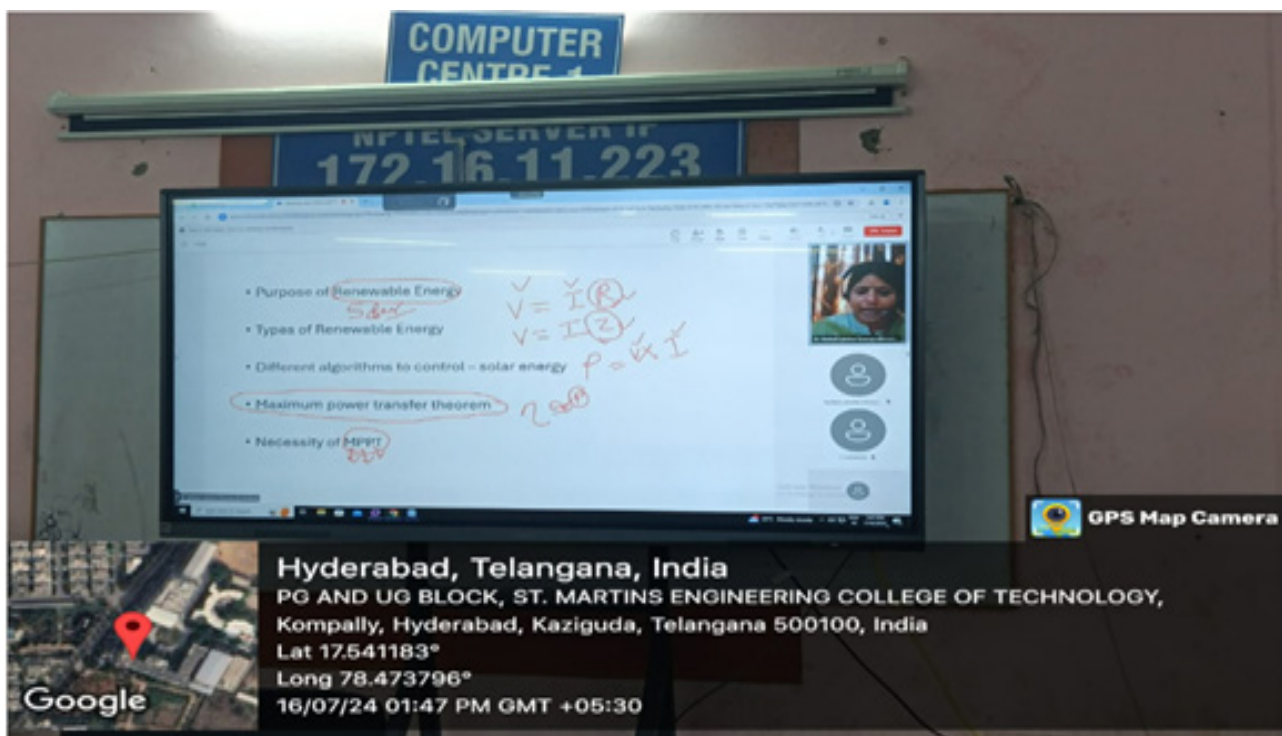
COMPUTER
CENTRE-1

NPTEL SERVER IP
172.16.11.223

• Purpose of Renewable Energy
Solar

• Types of Renewable Energy

• Different algorithms to control - solar energy

• Maximum power transfer theorem

• Necessity of MPPT

$V = I R$
$V = I Z$
$P = V \times I$

GPS Map Camera

Google

Hyderabad, Telangana, India
PG AND UG BLOCK, ST. MARTINS ENGINEERING COLLEGE OF TECHNOLOGY, Kompally, Hyderabad, Kaziguda, Telangana 500100, India
Lat 17.541183°
Long 78.473796°
16/07/24 01:47 PM GMT +05:30